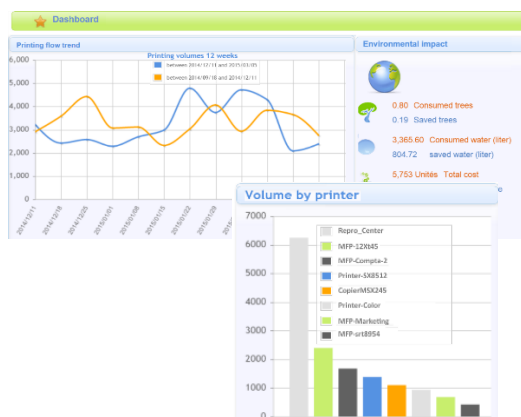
Dashboard

Printing flow trend

Printing volumes 12 weeks

between 2014/12/11 and 2015/03/05
between 2014/09/18 and 2014/12/11

6,000
5,000
4,000
3,000
2,000
1,000
0

2014/12/11
2014/12/18
2014/12/25
2015/01/01
2015/01/08
2015/01/15
2015/01/22
2015/01/29

Environmental impact

0.80 Consumed trees
0.19 Saved trees

3,365.60 Consumed water (liter)
804.72 saved water (liter)

5,753 Unités Total cost

Volume by printer

7000
6000
5000
4000
3000
2000
1000
0

Repro_Center
MFP-12Kt45
MFP-Compta-2
Printer-SX8512
CopierMSX245
Printer-Color
MFP-Marketing
MFP-srt8954